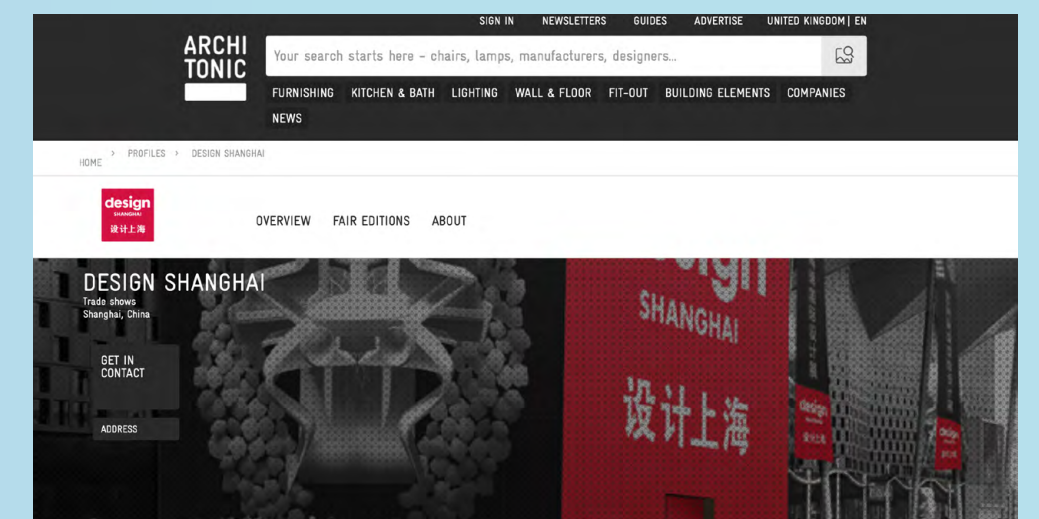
SIGN IN NEWSLETTERS GUIDES ADVERTISE UNITED KINGDOM | EN

ARCHI TONIC

Your search starts here – chairs, lamps, manufacturers, designers...

FURNISHING KITCHEN & BATH LIGHTING WALL & FLOOR FIT-OUT BUILDING ELEMENTS COMPANIES NEWS

HOME > PROFILES > DESIGN SHANGHAI

design SHANGHAI 设计上海

OVERVIEW FAIR EDITIONS ABOUT

DESIGN SHANGHAI
Trade shows
Shanghai, China

GET IN CONTACT

ADDRESS

SHANGHAI
设计上海

design 设计上海

design